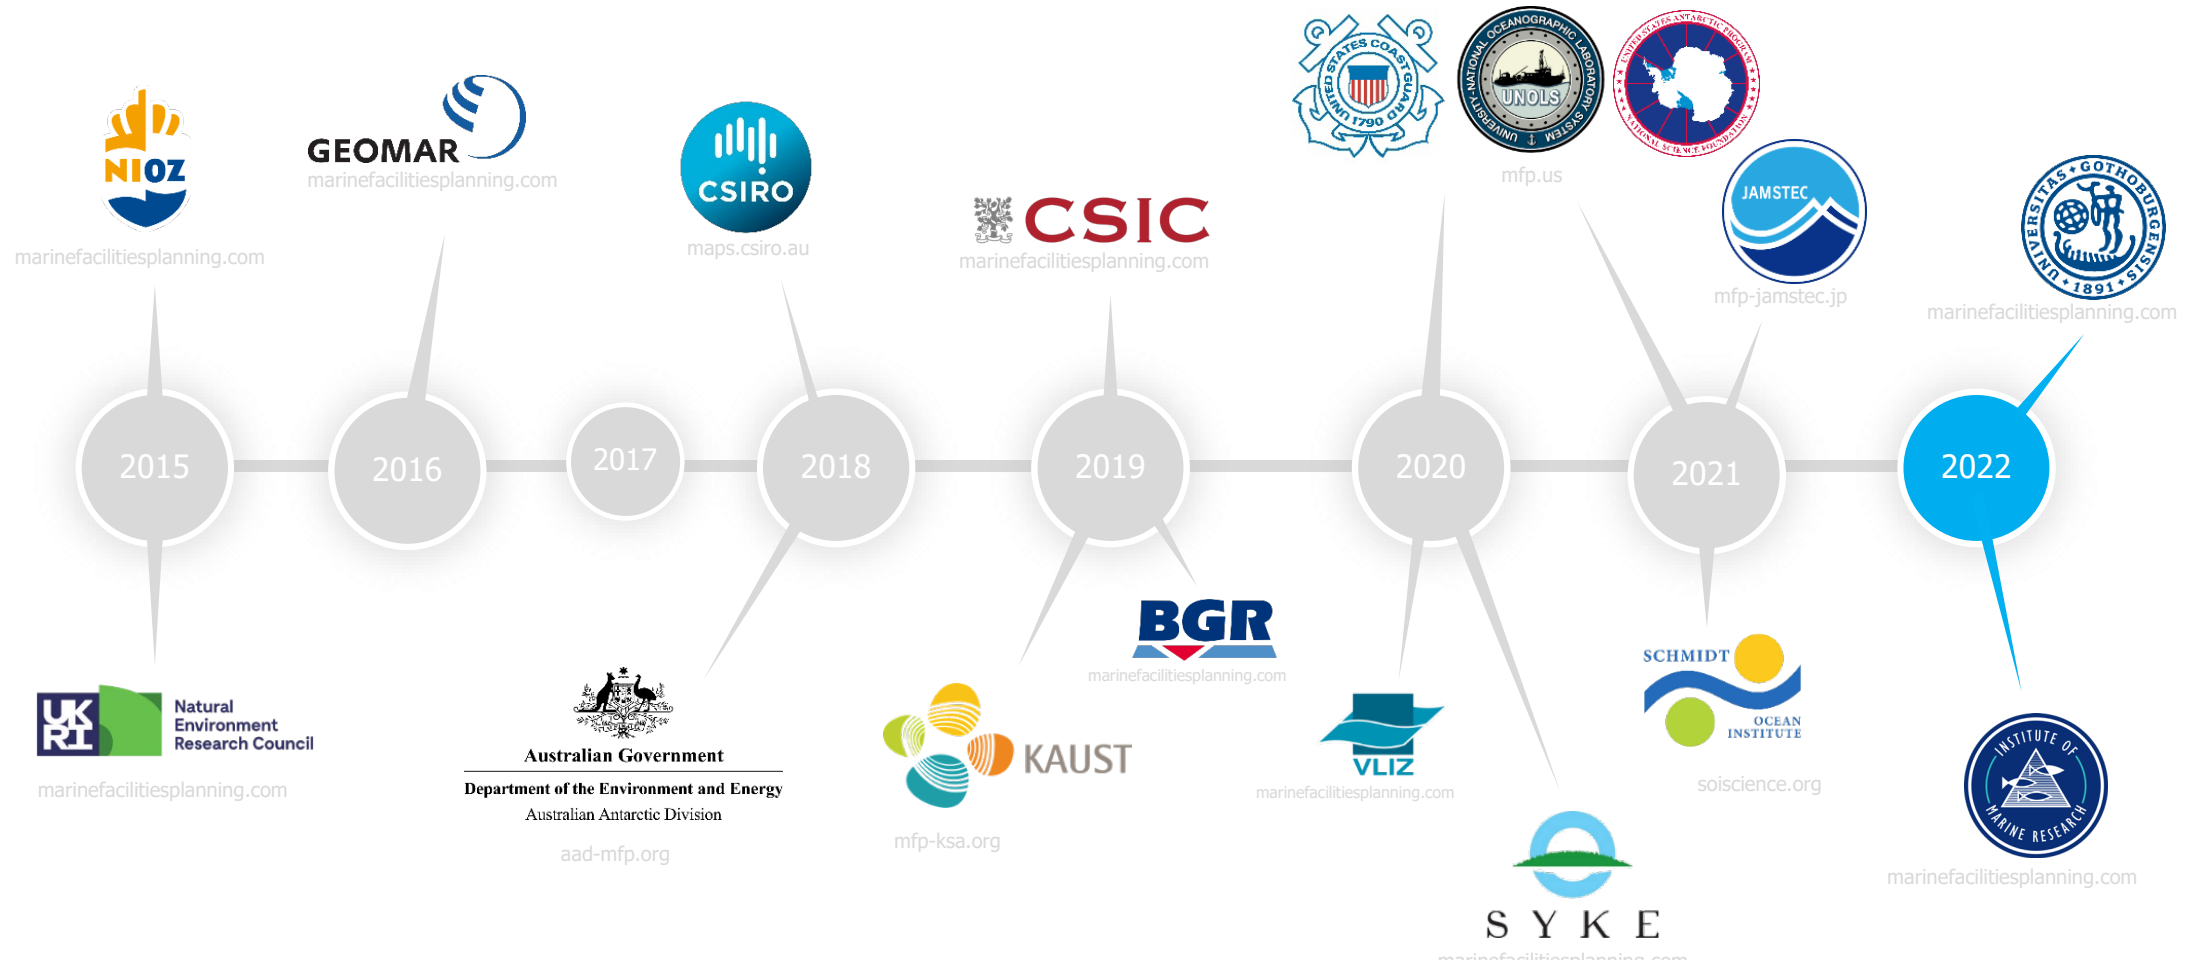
NIOZ
marinefacilitiesplanning.com

GEOMAR
marinefacilitiesplanning.com

CSIRO
maps.csiro.au

CSIC
marinefacilitiesplanning.com

UNITED STATES COAST GUARD 1790

UNIVERSITY-NATIONAL OCEANOGRAPHIC LABORATORY SYSTEM UNOLS

UNITED STATES ANTARCTIC PROGRAM NATIONAL SCIENCE FOUNDATION

mfp.us

JAMSTEC
mfp-jamstec.jp

UNIVERSITAS GOTHOBURGENSIS 1891
marinefacilitiesplanning.com

2015

2016

2017

2018

2019

2020

2021

2022

UKRI Natural Environment Research Council
marinefacilitiesplanning.com

Australian Government
Department of the Environment and Energy
Australian Antarctic Division
aad-mfp.org

KAUST
mfp-ksa.org

BGR
marinefacilitiesplanning.com

VLIZ
marinefacilitiesplanning.com

SYKE
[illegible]

SCHMIDT OCEAN INSTITUTE
soiscience.org

INSTITUTE OF MARINE RESEARCH
marinefacilitiesplanning.com